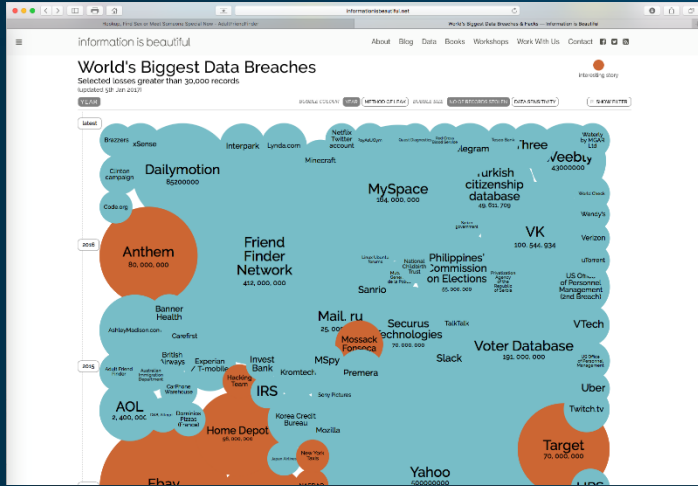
informationisbeautiful.net

Hookup, Flirt Sex or Meet Someone Special Here - AdultFriendFinder

World's Biggest Data Breaches & Hacks — Information is Beautiful

information is beautiful

About Blog Data Books Workshops Work With Us Contact

World's Biggest Data Breaches

Selected losses greater than 30,000 records

(updated 5th Jan 2017)

interesting story

YEAR

BUBBLE COLOUR YEAR METHOD OF LEAK BUBBLE SIZE NO OF RECORDS STOLEN DATA SENSITIVITY SHOW FILTER

latest

2016

2015

Brazzers

xSense

Interpark

Lynda.com

Netflix Twitter account

Minecraft

Telegram

Three

Weebly 43000000

Clinton campaign

Dailymotion 85200000

Code.org

MySpace 164,000,000

Turkish citizenship database 49,611,709

Wendy's

Anthem 80,000,000

Friend Finder Network 412,000,000

VK 100,544,934

Verizon

Philippines' Commission on Elections 55,000,000

uTorrent

Sanrio

US Office of Personnel Management (2nd Breach)

Banner Health

AshleyMadison.com

Carefirst

Mail.ru 25,000,000

Mossack Fonseca

Securus Technologies 70,000,000

TalkTalk

VTech

British Airways

Experian / T-mobile

Invest Bank

MSpy

Slack

Voter Database 191,000,000

Hacking Team

Kromtech

Premera

Uber

AOL 2,400,000

IRS

Sony Pictures

Twitch.tv

Home Depot 56,000,000

Korea Credit Bureau

Mozilla

Target 70,000,000

New York Taxis

Yahoo

Ebay